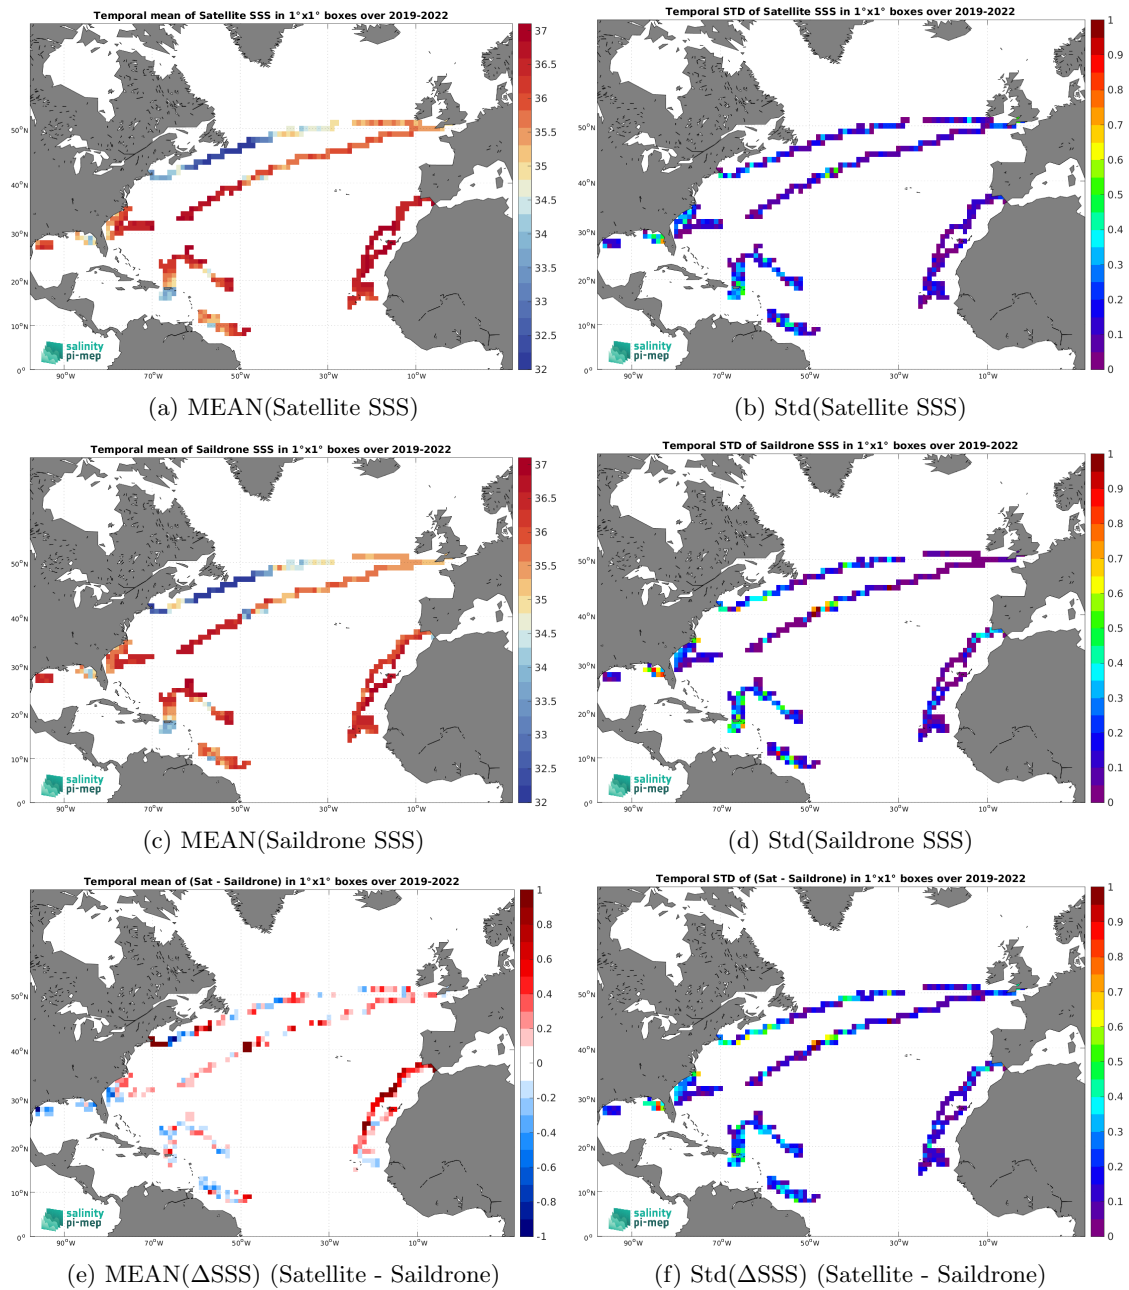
Temporal mean of Satellite SSS in 1°x1° boxes over 2019-2022

37
36.5
36
35.5
35
34.5
34
33.5
33
32.5
32

50°N
40°N
30°N
20°N
10°N
0°
90°W
70°W
50°W
30°W
10°W

salinity pi-mep

(a) MEAN(Satellite SSS)

Temporal STD of Satellite SSS in 1°x1° boxes over 2019-2022

1
0.9
0.8
0.7
0.6
0.5
0.4
0.3
0.2
0.1
0

50°N
40°N
30°N
20°N
10°N
0°
90°W
70°W
50°W
30°W
10°W

salinity pi-mep

(b) Std(Satellite SSS)

Temporal mean of Saildrone SSS in 1°x1° boxes over 2019-2022

37
36.5
36
35.5
35
34.5
34
33.5
33
32.5
32

50°N
40°N
30°N
20°N
10°N
0°
90°W
70°W
50°W
30°W
10°W

salinity pi-mep

(c) MEAN(Saildrone SSS)

Temporal STD of Saildrone SSS in 1°x1° boxes over 2019-2022

1
0.9
0.8
0.7
0.6
0.5
0.4
0.3
0.2
0.1
0

50°N
40°N
30°N
20°N
10°N
0°
90°W
70°W
50°W
30°W
10°W

salinity pi-mep

(d) Std(Saildrone SSS)

Temporal mean of (Sat - Saildrone) in 1°x1° boxes over 2019-2022

1
0.8
0.6
0.4
0.2
0
-0.2
-0.4
-0.6
-0.8
-1

50°N
40°N
30°N
20°N
10°N
0°
90°W
70°W
50°W
30°W
10°W

salinity pi-mep

(e) MEAN(ΔSSS) (Satellite - Saildrone)

Temporal STD of (Sat - Saildrone) in 1°x1° boxes over 2019-2022

1
0.9
0.8
0.7
0.6
0.5
0.4
0.3
0.2
0.1
0

50°N
40°N
30°N
20°N
10°N
0°
90°W
70°W
50°W
30°W
10°W

salinity pi-mep

(f) Std(ΔSSS) (Satellite - Saildrone)